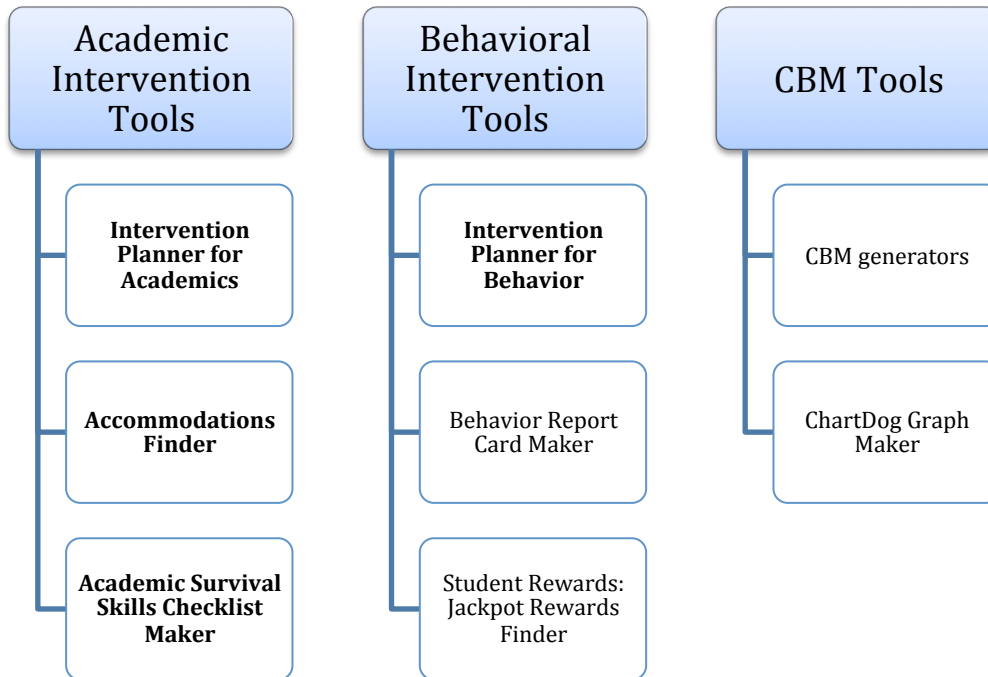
Academic Intervention Tools

Intervention Planner for Academics

Accommodations Finder

Academic Survival Skills Checklist Maker

Behavioral Intervention Tools

Intervention Planner for Behavior

Behavior Report Card Maker

Student Rewards: Jackpot Rewards Finder

CBM Tools

CBM generators

ChartDog Graph Maker